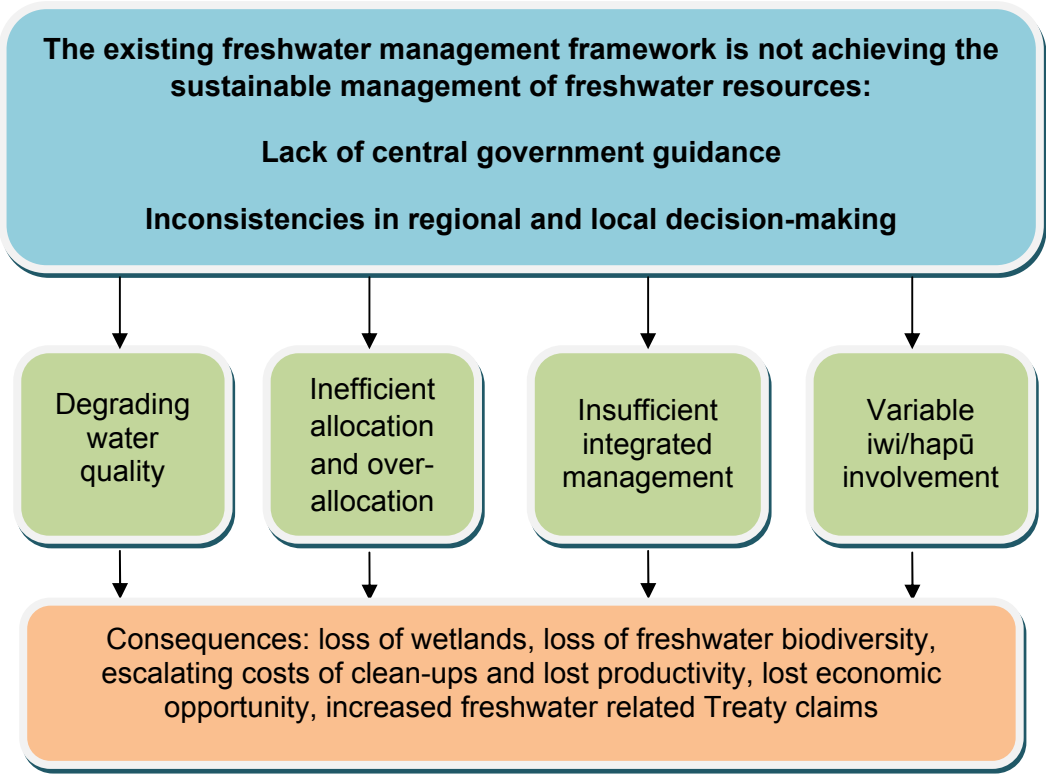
The existing freshwater management framework is not achieving the sustainable management of freshwater resources:

Lack of central government guidance

Inconsistencies in regional and local decision-making

Degrading water quality

Inefficient allocation and over-allocation

Insufficient integrated management

Variable iwi/hapū involvement

Consequences: loss of wetlands, loss of freshwater biodiversity, escalating costs of clean-ups and lost productivity, lost economic opportunity, increased freshwater related Treaty claims